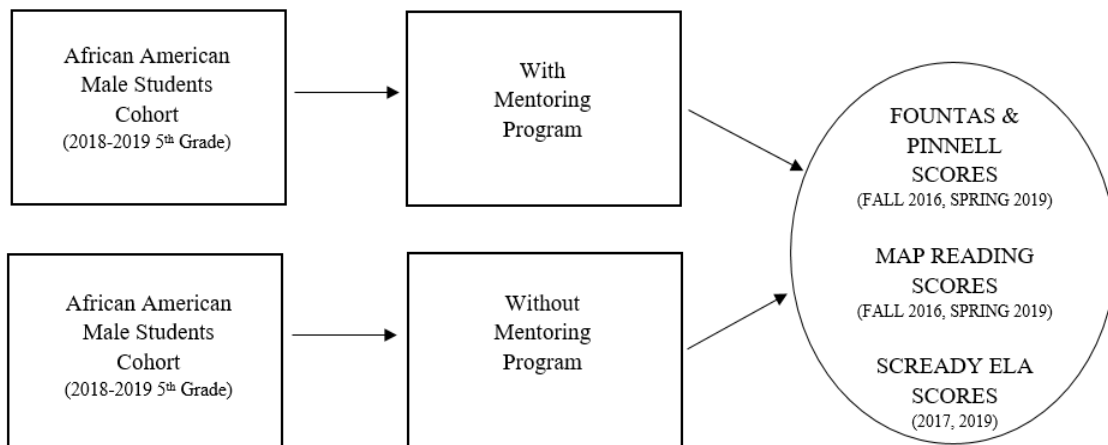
African American Male Students Cohort
(2018-2019 5$^{th}$ Grade)

With Mentoring Program

African American Male Students Cohort
(2018-2019 5$^{th}$ Grade)

Without Mentoring Program

FOUNTAS & PINNELL SCORES
(FALL 2016, SPRING 2019)

MAP READING SCORES
(FALL 2016, SPRING 2019)

SCREADY ELA SCORES
(2017, 2019)